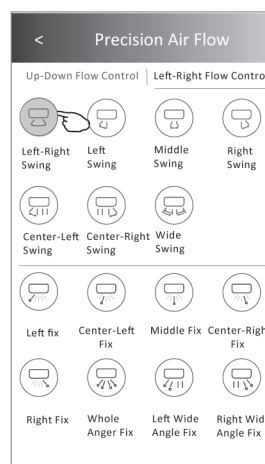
<

Precision Air Flow

Up-Down Flow Control | Left-Right Flow Contro

Left-Right Swing

Left Swing

Middle Swing

Right Swing

Center-Left Swing

Center-Right Swing

Wide Swing

Left fix

Center-Left Fix

Middle Fix

Center-Righ Fix

Right Fix

Whole Anger Fix

Left Wide Angle Fix

Right Wid Angle Fix